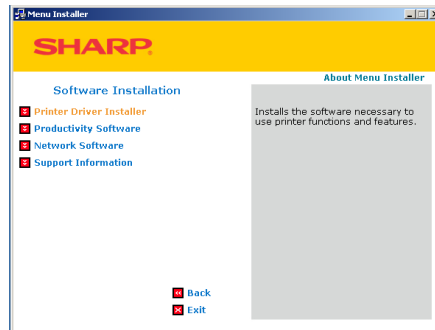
Menu Installer

SHARP

About Menu Installer

Software Installation

Printer Driver Installer

Productivity Software

Network Software

Support Information

Installs the software necessary to use printer functions and features.

Back

Exit